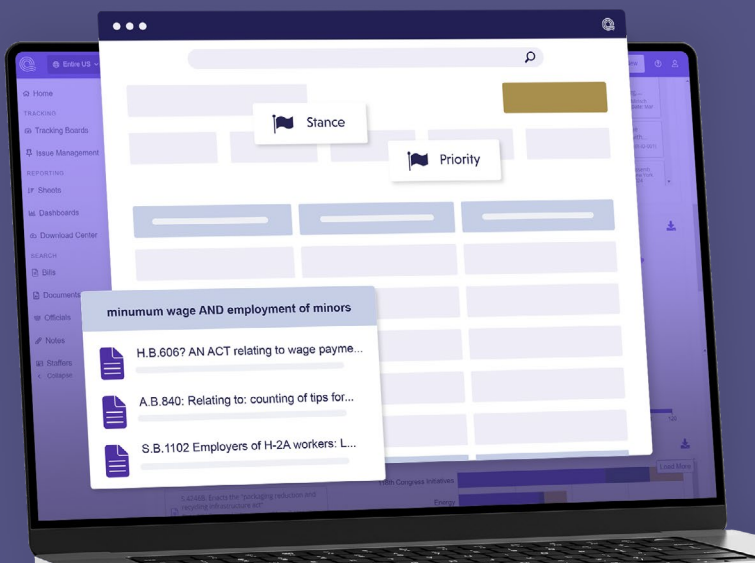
Entire US

Home

TRACKING

Tracking Boards

Issue Management

REPORTING

Sheets

Dashboards

Download Center

SEARCH

Bills

Documents

Officials

Notes

Staffers

Collapse

Stance

Priority

minumum wage AND employment of minors

H.B.6067 AN ACT relating to wage payme...

A.B.840: Relating to: counting of tips for...

S.B.1102 Employers of H-2A workers: L...

Load More

118th Congress Initiatives

Energy

S.4248: Enacts the "packaging reduction and recycling infrastructure act"